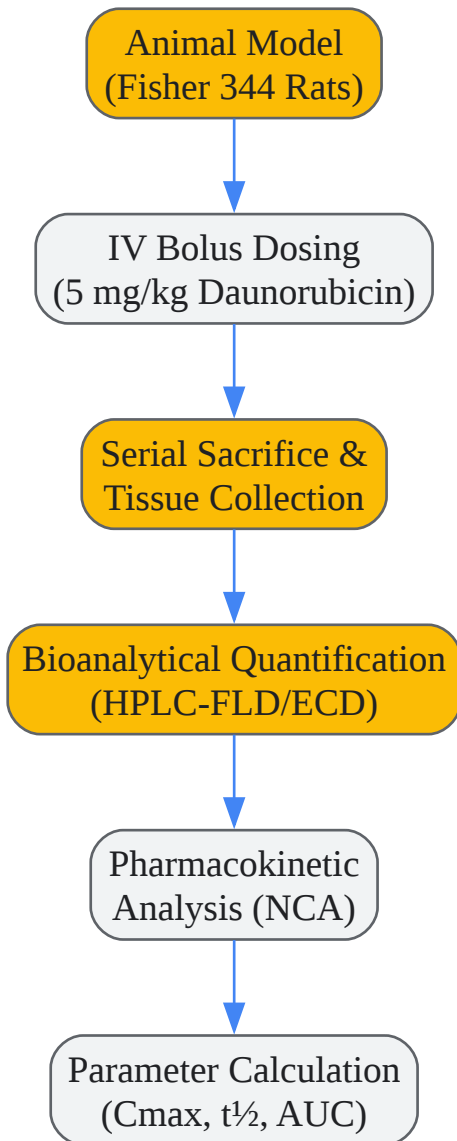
Animal Model
(Fisher 344 Rats)

IV Bolus Dosing
(5 mg/kg Daunorubicin)

Serial Sacrifice &
Tissue Collection

Bioanalytical Quantification
(HPLC-FLD/ECD)

Pharmacokinetic
Analysis (NCA)

Parameter Calculation
(Cmax, t½, AUC)